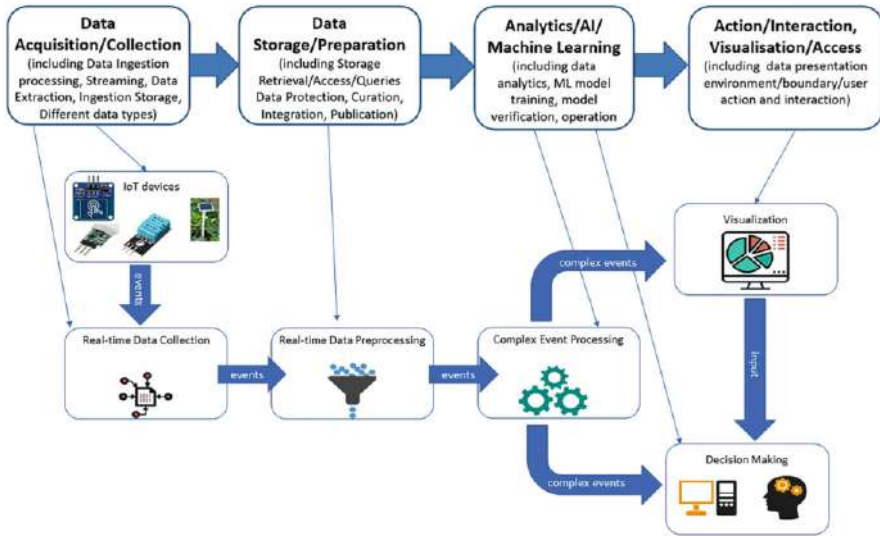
Data Acquisition/Collection
(including Data Ingestion processing, Streaming, Data Extraction, Ingestion Storage, Different data types)

Data Storage/Preparation
(including Storage Retrieval/Access/Queries Data Protection, Curation, Integration, Publication)

Analytics/AI/ Machine Learning
(including data analytics, ML model training, model verification, operation

Action/Interaction, Visualisation/Access
(including data presentation environment/boundary/user action and interaction)

IoT devices

events

Visualization

complex events

Real-time Data Collection

events

Real-time Data Preprocessing

events

Complex Event Processing

input

complex events

Decision Making